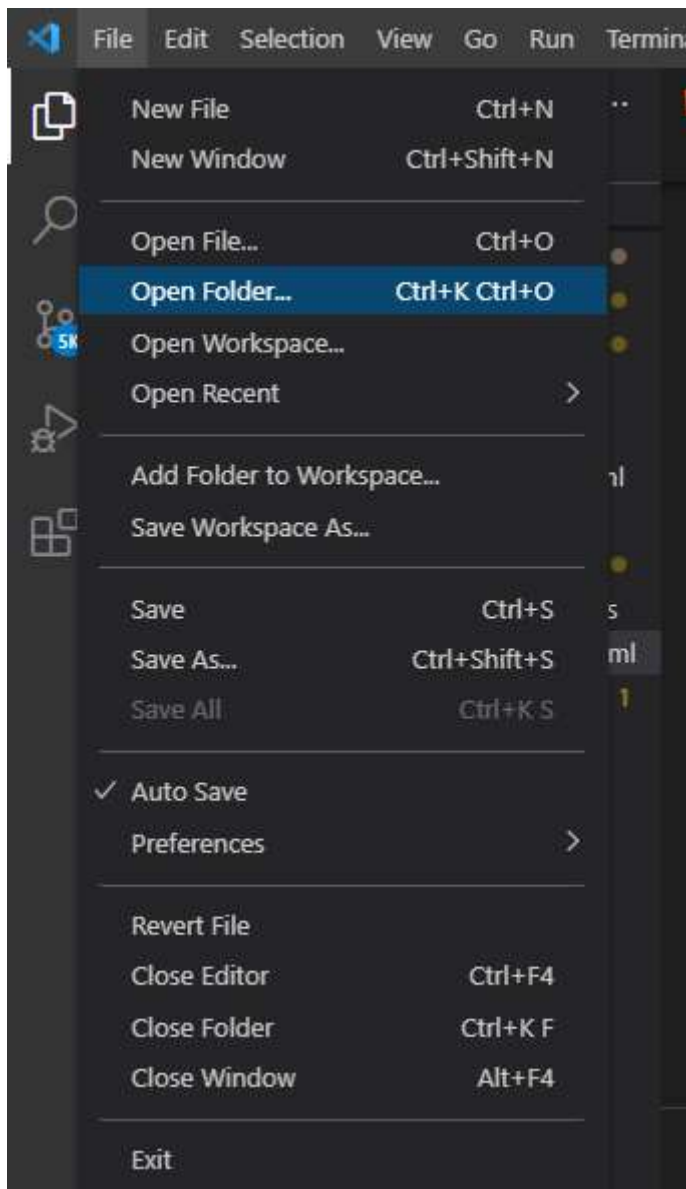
File Edit Selection View Go Run Termin

5K

New File Ctrl+N
New Window Ctrl+Shift+N

Open File... Ctrl+O
Open Folder... Ctrl+K Ctrl+O
Open Workspace...
Open Recent >

Add Folder to Workspace...
Save Workspace As...

Save Ctrl+S
Save As... Ctrl+Shift+S
Save All Ctrl+K S

✓ Auto Save
Preferences >

Revert File
Close Editor Ctrl+F4
Close Folder Ctrl+K F
Close Window Alt+F4

Exit

...
ıl
s
ml
1